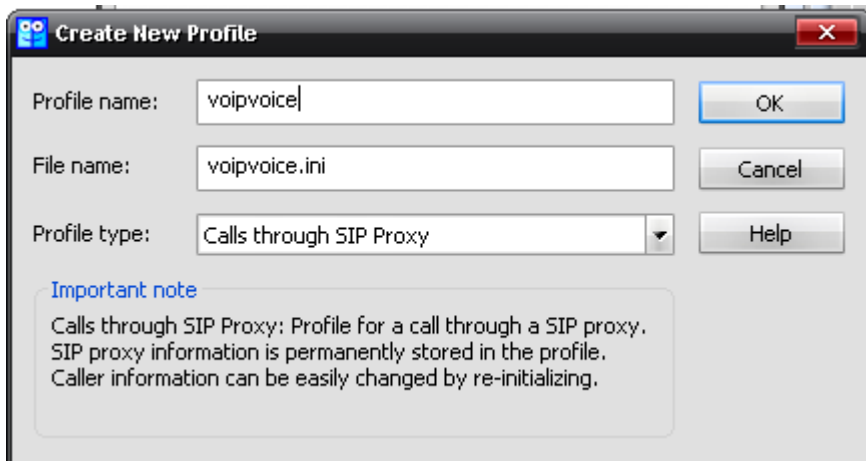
Create New Profile

Profile name: voipvoice

OK

File name: voipvoice.ini

Cancel

Profile type: Calls through SIP Proxy

Help

Important note

Calls through SIP Proxy: Profile for a call through a SIP proxy. SIP proxy information is permanently stored in the profile. Caller information can be easily changed by re-initializing.